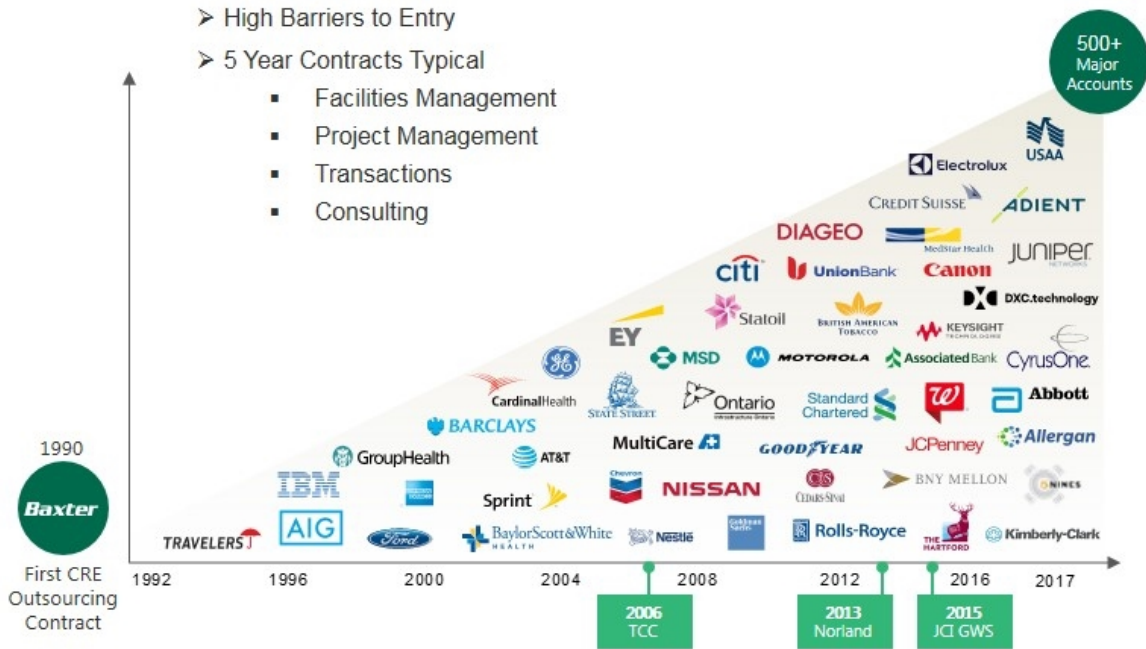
➤ High Barriers to Entry

➤ 5 Year Contracts Typical

▪ Facilities Management

▪ Project Management

▪ Transactions

▪ Consulting

500+ Major Accounts

USAA

Electrolux

CREDIT SUISSE

ADIENT

DIAGEO

MedStar Health

JUNIPer NETWORKS

citi

UnionBank

Canon

DXC.technology

EY

Statoil

BRITISH AMERICAN TOBACCO

KEYSIGHT TECHNOLOGIES

CyrusOne

GE

MSD

MOTOROLA

Associated Bank

CardinalHealth

STATE STREET

Ontario

Standard Chartered

Abbott

BARCLAYS

MultiCare

GOODYEAR

JCPenney

Allergan

GroupHealth

AT&T

IBM

AMERICAN EXPRESS

Sprint

Chevron

NISSAN

CEDARS-SINAI

BNY MELLON

NINES

1990

Baxter

First CRE Outsourcing Contract

TRAVELERS

AIG

Ford

BaylorScott&White HEALTH

Nestlé

Goldman Sachs

Rolls-Royce

THE HARTFORD

Kimberly-Clark

1992

1996

2000

2004

2008

2012

2016

2017

2006 TCC

2013 Norland

2015 JCI GWS